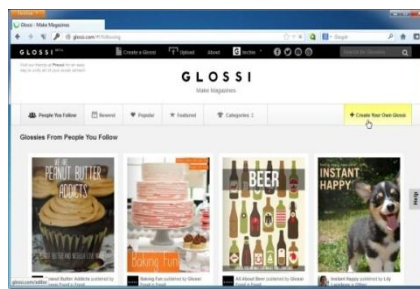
Glossi - Make Magazines

glossi.com

GLOSSI

Create a Glossi

Upload

About

GLOSSI

Make Magazines

People You Follow

Newest

Popular

Featured

Categories

+ Create Your Own Glossi

Glossies From People You Follow

PEANUT BUTTER ADDICTS

Baking Fun

BEER

INSTANT HAPPY

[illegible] Peanut Butter Addicts published by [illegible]

Baking Fun published by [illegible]

All About Beer published by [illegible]

Instant Happy published by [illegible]